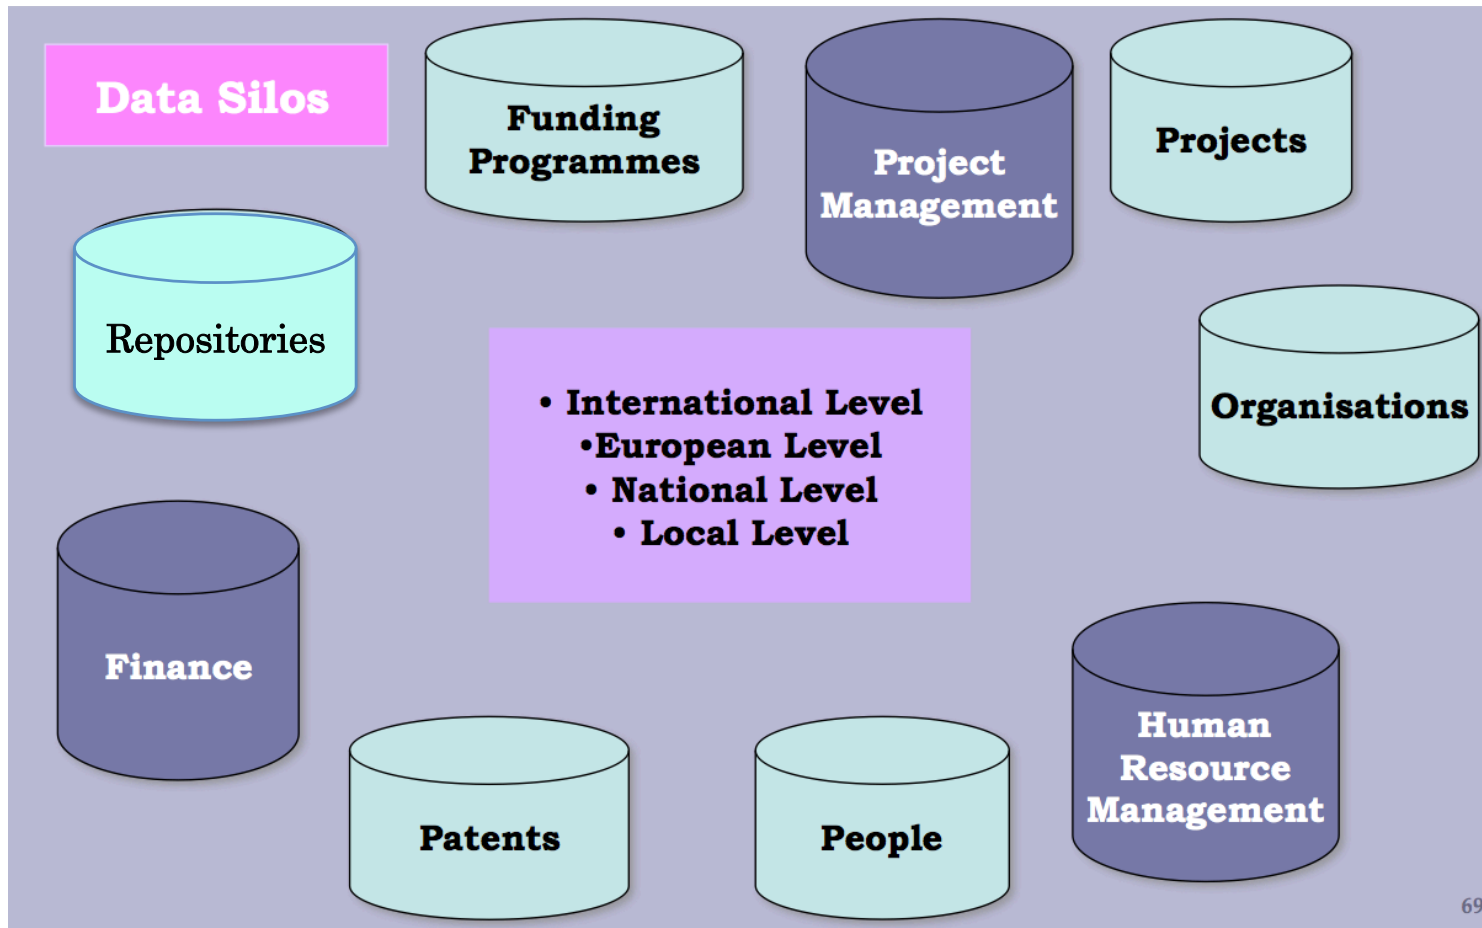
Data Silos

Funding Programmes

Project Management

Projects

Repositories

• International Level
•European Level
• National Level
• Local Level

Organisations

Finance

Human Resource Management

Patents

People

69